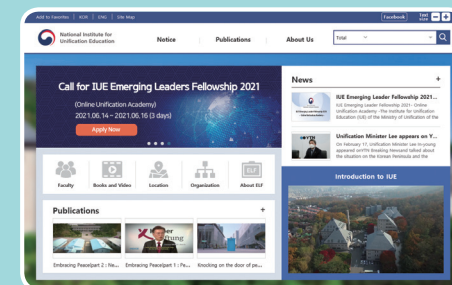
Add to Favorites | KOR | ENG | Site Map

Facebook Text size

National Institute for Unification Education

Notice

Publications

About Us

Total

Call for IUE Emerging Leaders Fellowship 2021

(Online Unification Academy)

2021.06.14 ~ 2021.06.16 (3 days)

Apply Now

Faculty

Books and Video

Location

Organization

About ELF

Publications

+

Embracing Peacepart 2 : Ne...

Embracing Peacepart 1 : Pe...

Knocking on the door of pe...

News

+

IUE Emerging Leaders Fellowship 2021...

IUE Emerging Leader Fellowship 2021- Online Unification Academy- The Institute for Unification Education (IUE) of the Ministry of Unification of the

Unification Minister Lee appears on Y...

On February 17, Unification Minister Lee In-young appeared onYTN Breaking Newsand talked about the situation on the Korean Peninsula and the

Introduction to IUE